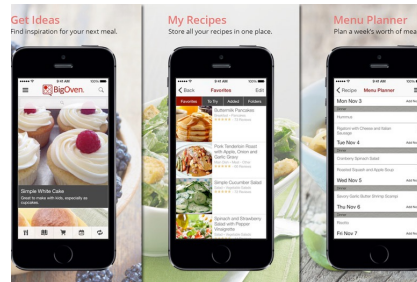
Get Ideas
Find inspiration for your next meal.

BigOven

Simple White Cake
Great to make with kids, especially as cupcakes.

My Recipes
Store all your recipes in one place.

Back Favorites Edit
Favorites To Try Added Folders

Buttermilk Pancakes
Pork Tenderloin Roast with Apples, Onion and Garlic Gravy
Simple Cucumber Salad
Spinach and Strawberry Salad with Poppyseed Vinaigrette

Menu Planner
Plan a week's worth of meals

Recipe Menu Planner
Mon Nov 3
Hummus
Rigatoni with Cheese and Italian Sausage
Tue Nov 4
Cranberry Spinach Salad
Roasted Spinach and Apple Bread
Wed Nov 5
Savory Garlic Butter Shrimp Scampi
Thu Nov 6
Fri Nov 7